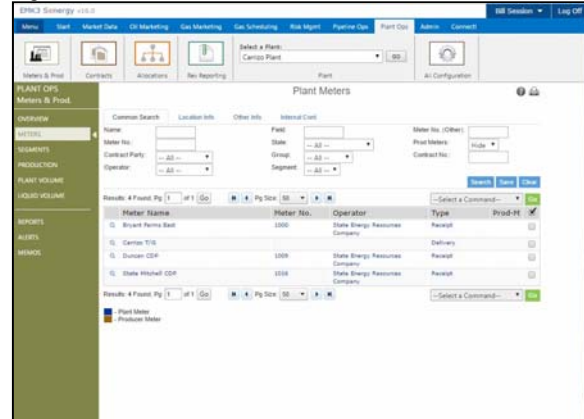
EMK3 Synergy v10.0

Bill Session ▼ Log Off

Menu Start Market Data Oil Marketing Gas Marketing Gas Scheduling Risk Mgmt Pipeline Ops Plant Ops Admin Connect

Meters & Prod Contracts Allocations Rev Reporting

Select a Plant:
Carrizo Plant ▼ GO
Plant

AI Configuration

PLANT OPS
Meters & Prod.

OVERVIEW
METERS
SEGMENTS
PRODUCTION
PLANT VOLUME
LIQUID VOLUME

REPORTS
ALERTS
MEMOS

Plant Meters

Common Search Location Info Other Info Internal Cont

Name:
Meter No.:
Contract Party: -- All -- ▼
Operator: -- All -- ▼
Field:
State: -- All -- ▼
Group: -- All -- ▼
Segment: -- All -- ▼
Meter No. (Other):
Prod Meters: Hide ▼
Contract No.:

Search Save Clear

Results: 4 Found. Pg 1 of 1 Go Pg Size: 50 ▼ --Select a Command-- ▼ Go

| | Meter Name | Meter No. | Operator | Type | Prod-M |
|---|---|---|---|---|---|
| Q | Bryant Farms Badl | 1000 | State Energy Resources Company | Receipt | |
| Q | Carrizo T/G | | | Delivery | |
| Q | Duncan CDP | 1009 | State Energy Resources Company | Receipt | |
| Q | State Mitchell CDP | 1016 | State Energy Resources Company | Receipt | |

Results: 4 Found. Pg 1 of 1 Go Pg Size: 50 ▼ --Select a Command-- ▼ Go

- Plant Meter
- Producer Meter